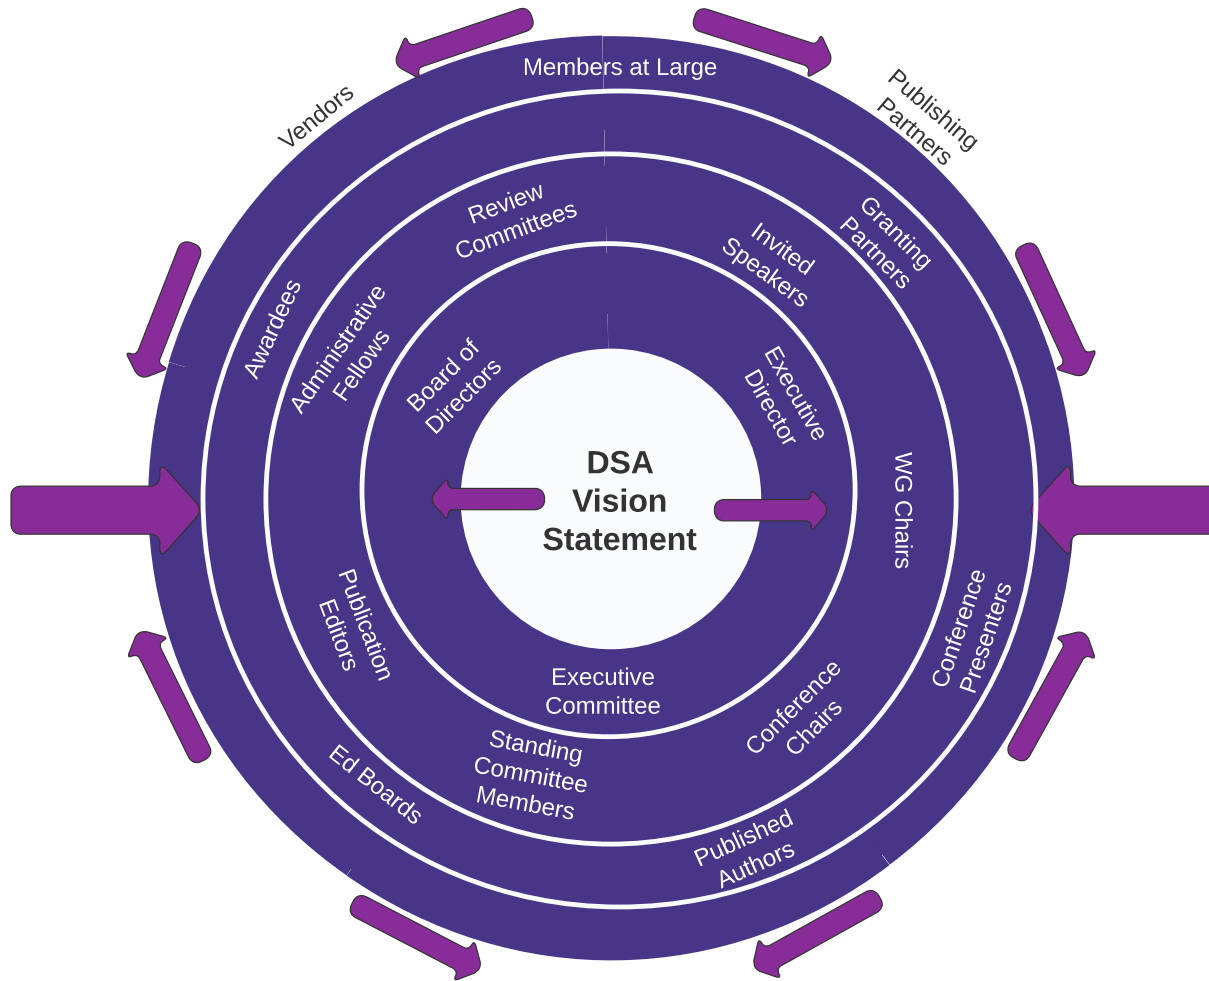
Members at Large

Vendors

Publishing Partners

Review Committees

Granting Partners

Invited Speakers

Awardees

Administrative Fellows

Board of Directors

Executive Director

DSA Vision Statement

WG Chairs

Publication Editors

Conference Presenters

Executive Committee

Conference Chairs

Standing Committee Members

Ed Boards

Published Authors